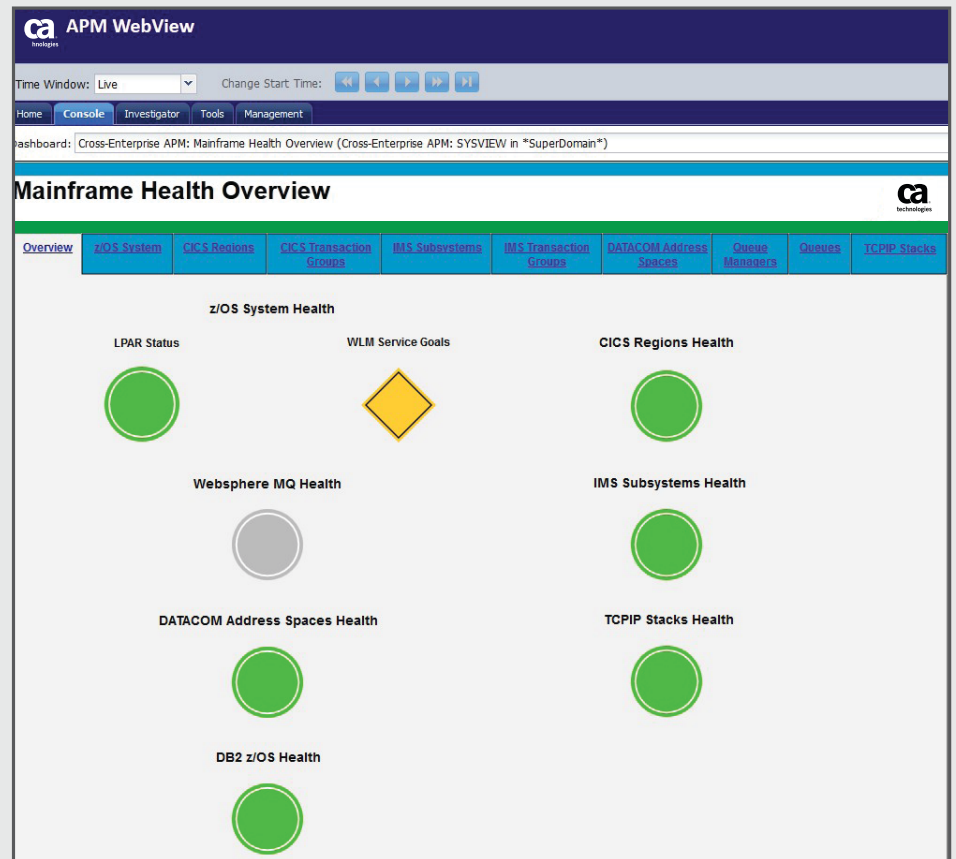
ca hnologies APM WebView

Time Window: Live

Change Start Time:

Home | Console | Investigator | Tools | Management

Dashboard: Cross-Enterprise APM: Mainframe Health Overview (Cross-Enterprise APM: SYSVIEW in *SuperDomain*)

Mainframe Health Overview

ca technologies

Overview | z/OS System | CICS Regions | CICS Transaction Groups | IMS Subsystems | IMS Transaction Groups | DATACOM Address Spaces | Queue Managers | Queues | TCPIP Stacks

z/OS System Health

LPAR Status

WLM Service Goals

CICS Regions Health

Websphere MQ Health

IMS Subsystems Health

DATACOM Address Spaces Health

TCPIP Stacks Health

DB2 z/OS Health